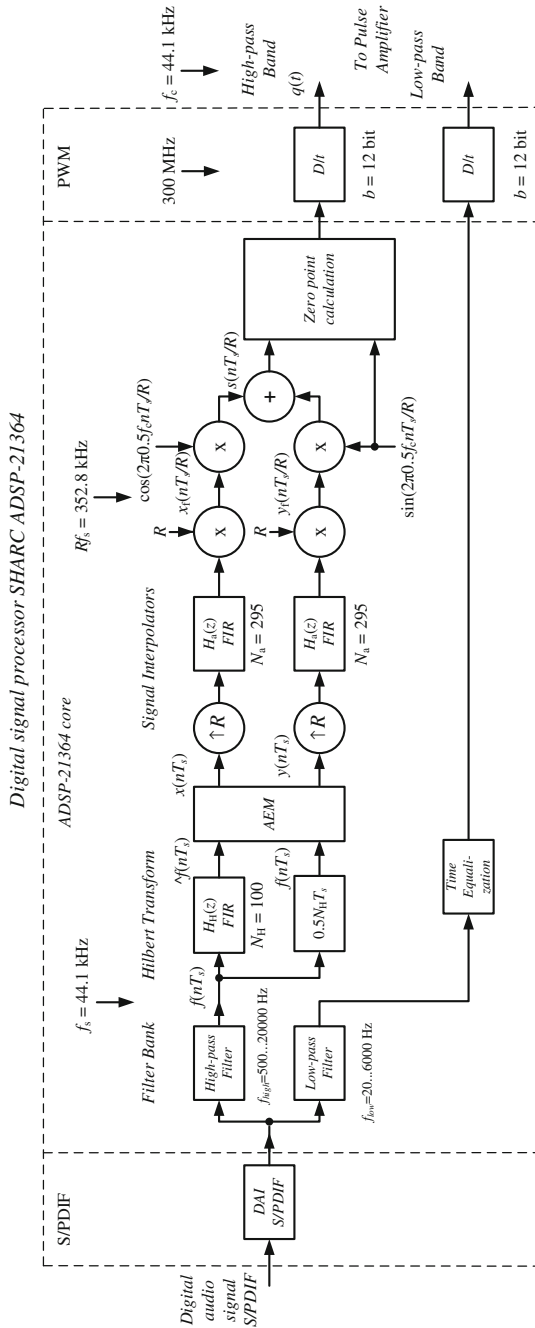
Digital signal processor SHARC ADSP-21364

ADSP-21364 core

S/PDIF

$f_s = 44.1$ kHz

$Rf_s = 352.8$ kHz

PWM

300 MHz

$f_c = 44.1$ kHz

Digital audio signal S/PDIF

DAI S/PDIF

Filter Bank

High-pass Filter

$f_{high}$=500...20000 Hz

Low-pass Filter

$f_{low}$=20...6000 Hz

Hilbert Transform

$f(nT_s)$

$H_H(z)$ FIR

$N_H = 100$

$0.5N_H T_s$

$\hat{f}(nT_s)$

$f(nT_s)$

AEM

$x(nT_s)$

$y(nT_s)$

Signal Interpolators

$\uparrow R$

$\uparrow R$

$H_a(z)$ FIR

$N_a = 295$

$H_a(z)$ FIR

$N_a = 295$

R

R

x

x

$x_I(nT_s/R)$

$y_I(nT_s/R)$

$\cos(2\pi 0.5 f_c nT_s/R)$

$\sin(2\pi 0.5 f_c nT_s/R)$

x

x

+

$s(nT_s/R)$

Zero point calculation

Time Equalization

D/t

$b = 12$ bit

D/t

$b = 12$ bit

$q(t)$

High-pass Band

To Pulse Amplifier

Low-pass Band